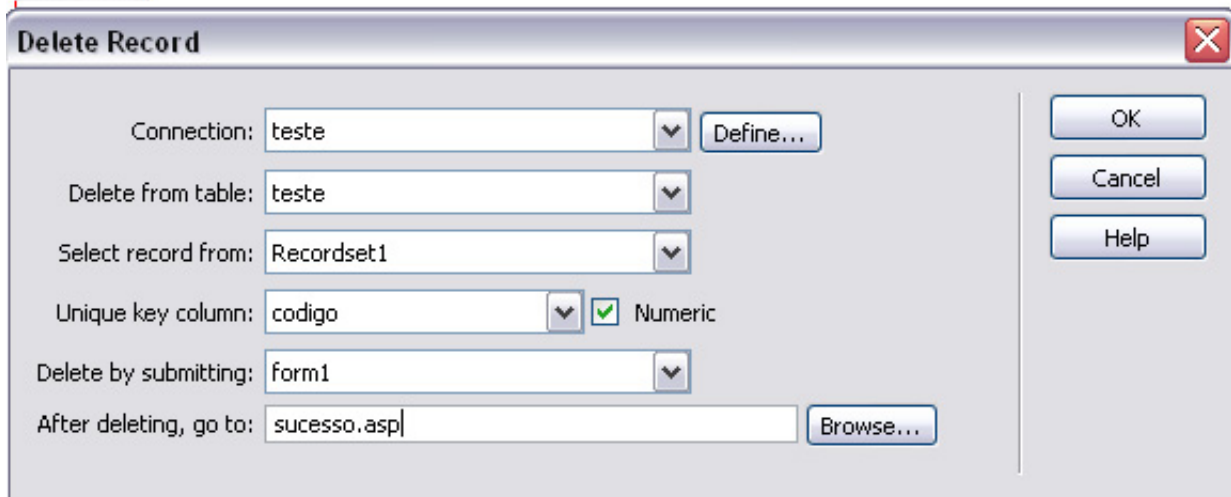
Delete Record

Connection: teste Define...

Delete from table: teste

Select record from: Recordset1

Unique key column: codigo Numeric

Delete by submitting: form1

After deleting, go to: sucesso.asp Browse...

OK

Cancel

Help